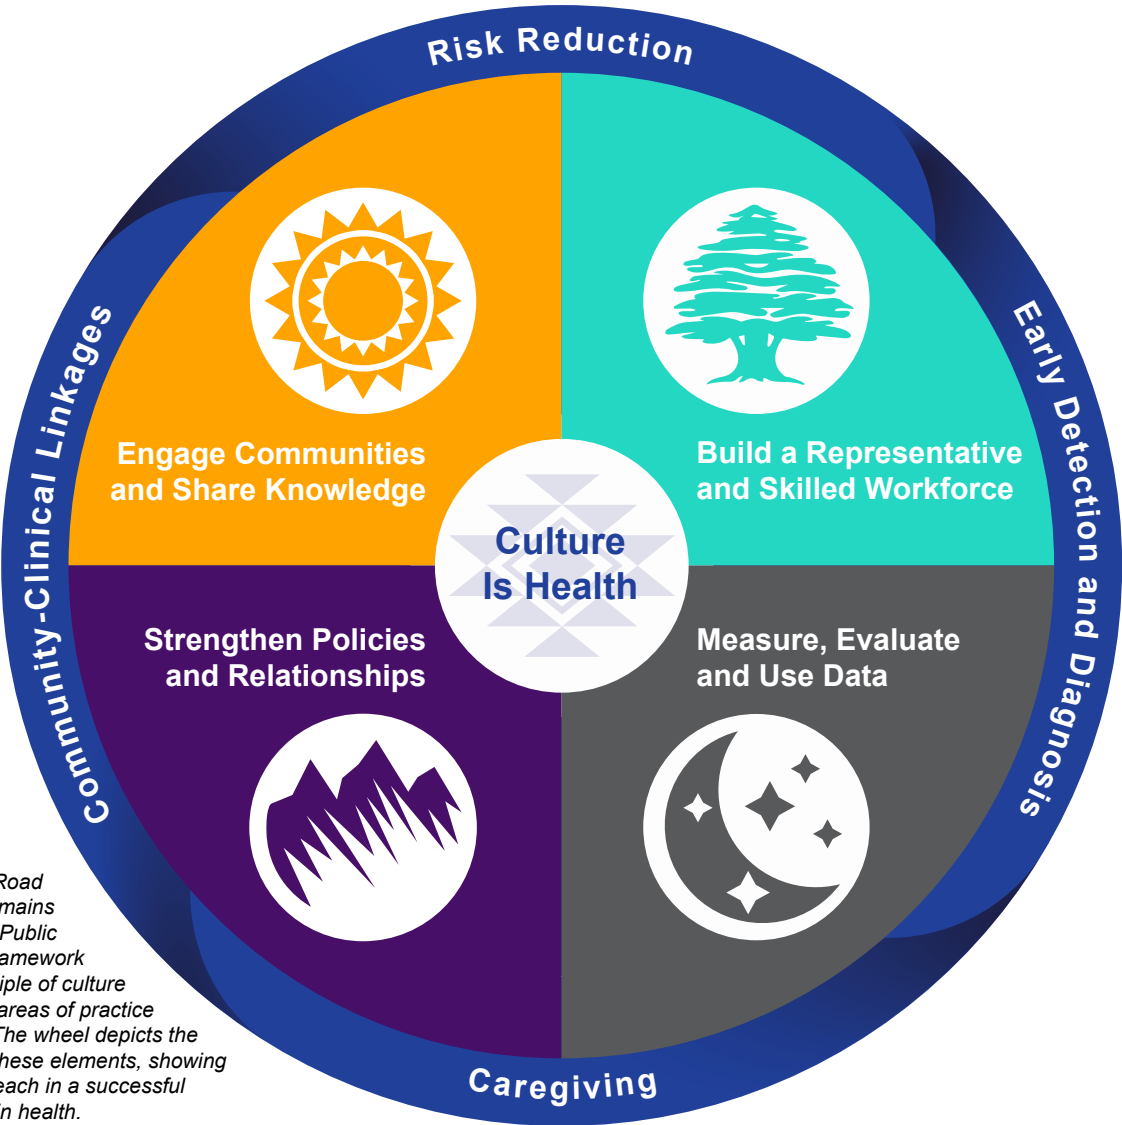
Risk Reduction

Early Detection and Diagnosis

Caregiving

Community-Clinical Linkages

Engage Communities and Share Knowledge

Build a Representative and Skilled Workforce

Culture Is Health

Strengthen Policies and Relationships

Measure, Evaluate and Use Data

Road
mains
Public
amework
iple of culture
areas of practice
The wheel depicts the
hese elements, showing
each in a successful
in health.